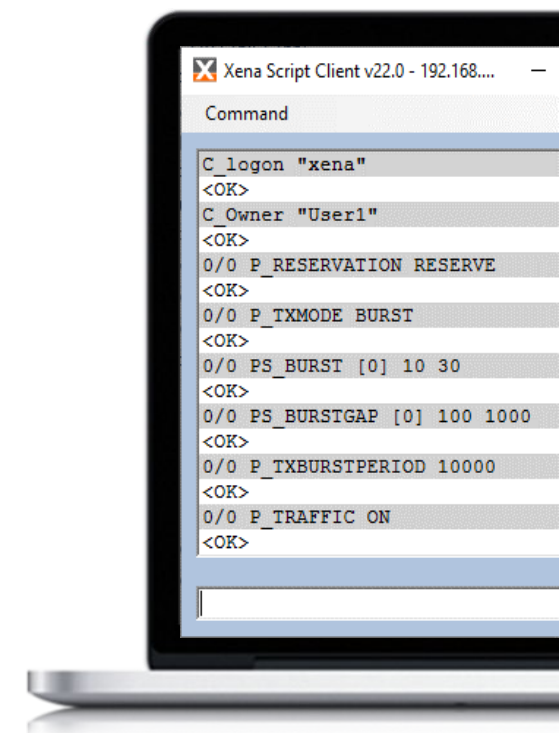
Xena Script Client v22.0 - 192.168....

Command

C_logon "xena"
<OK>
C_Owner "User1"
<OK>
0/0 P_RESERVATION RESERVE
<OK>
0/0 P_TXMODE BURST
<OK>
0/0 PS_BURST [0] 10 30
<OK>
0/0 PS_BURSTGAP [0] 100 1000
<OK>
0/0 P_TXBURSTPERIOD 10000
<OK>
0/0 P_TRAFFIC ON
<OK>